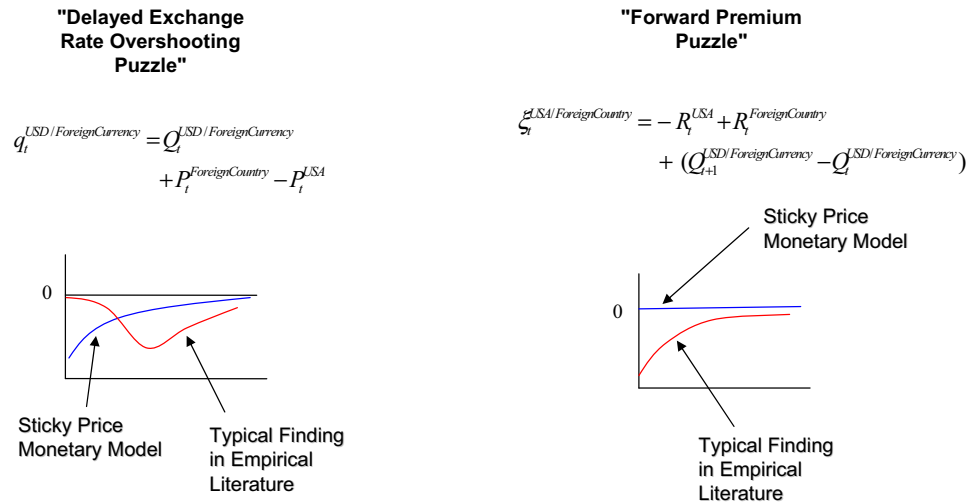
"Delayed Exchange Rate Overshooting Puzzle"

$q_t^{USD/ForeignCurrency} = Q_t^{USD/ForeignCurrency} + P_t^{ForeignCountry} - P_t^{USA}$

0

Sticky Price Monetary Model

Typical Finding in Empirical Literature

"Forward Premium Puzzle"

$\xi_t^{USA/ForeignCountry} = -R_t^{USA} + R_t^{ForeignCountry} + (Q_{t+1}^{USD/ForeignCurrency} - Q_t^{USD/ForeignCurrency})$

Sticky Price Monetary Model

0

Typical Finding in Empirical Literature